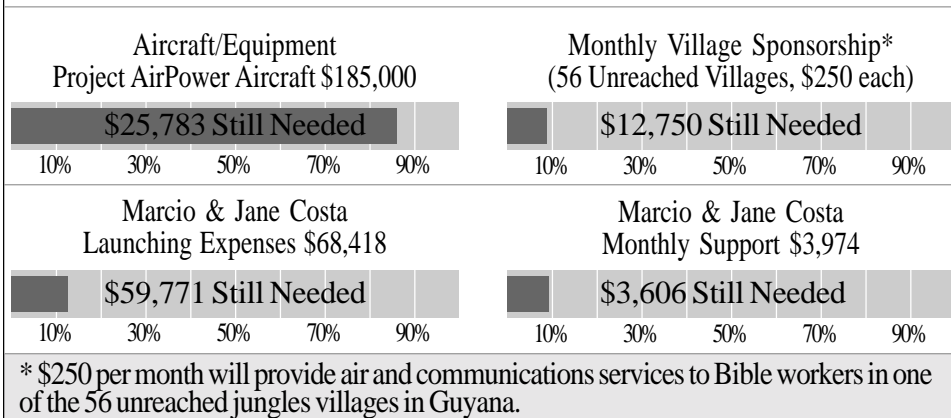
Aircraft/Equipment
Project AirPower Aircraft $185,000

$25,783 Still Needed

10% 30% 50% 70% 90%

Monthly Village Sponsorship*
(56 Unreached Villages, $250 each)

$12,750 Still Needed

10% 30% 50% 70% 90%

Marcio & Jane Costa
Launching Expenses $68,418

$59,771 Still Needed

10% 30% 50% 70% 90%

Marcio & Jane Costa
Monthly Support $3,974

$3,606 Still Needed

10% 30% 50% 70% 90%

* $250 per month will provide air and communications services to Bible workers in one of the 56 unreached jungles villages in Guyana.